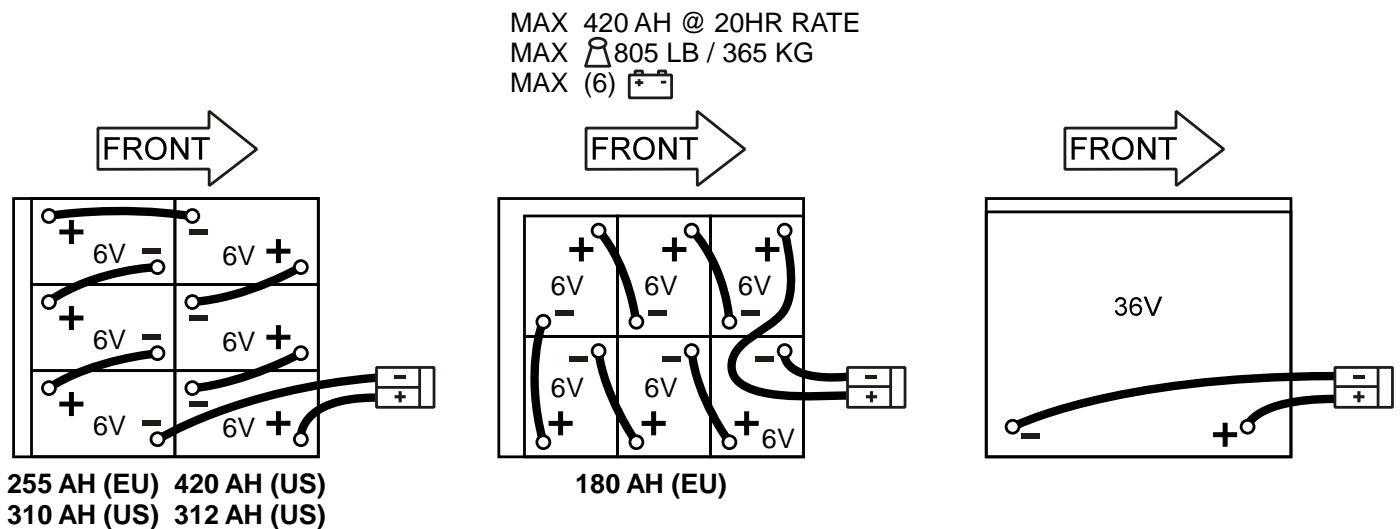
MAX 420 AH @ 20HR RATE
MAX 805 LB / 365 KG
MAX (6) + -

FRONT

+ 6V − 6V +
+ 6V − 6V +
+ 6V − 6V +

255 AH (EU) 420 AH (US)
310 AH (US) 312 AH (US)

FRONT

+ 6V − + 6V − + 6V −
− 6V + − 6V + − + 6V

180 AH (EU)

FRONT

36V

− +